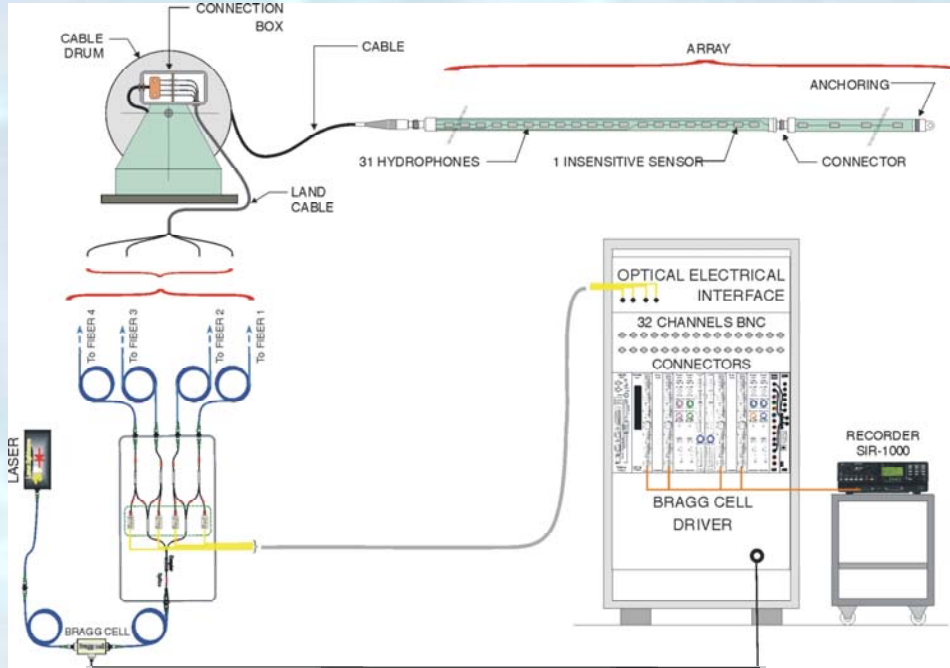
CONNECTION BOX

CABLE DRUM

CABLE

ARRAY

ANCHORING

31 HYDROPHONES

1 INSENSITIVE SENSOR

CONNECTOR

LAND CABLE

To FIBER 4

To FIBER 3

To FIBER 2

To FIBER 1

OPTICAL ELECTRICAL INTERFACE

32 CHANNELS BNC CONNECTORS

LASER

RECORDER SIR-1000

BRAGG CELL DRIVER

BRAGG CELL